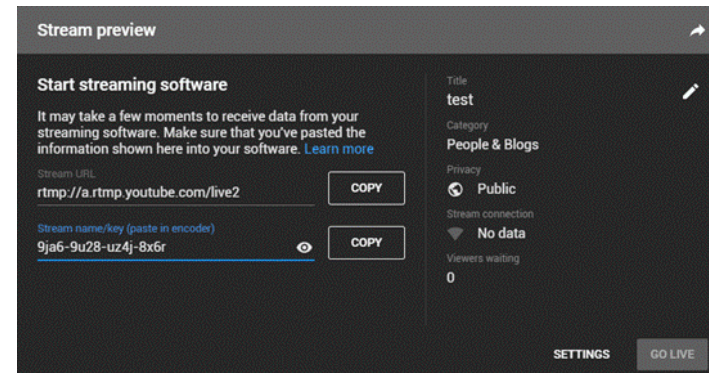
Stream preview

Start streaming software

It may take a few moments to receive data from your streaming software. Make sure that you've pasted the information shown here into your software. Learn more

Stream URL
rtmp://a.rtmp.youtube.com/live2

COPY

Stream name/key (paste in encoder)
9ja6-9u28-uz4j-8x6r

COPY

Title
test

Category
People & Blogs

Privacy
Public

Stream connection
No data

Viewers waiting
0

SETTINGS

GO LIVE